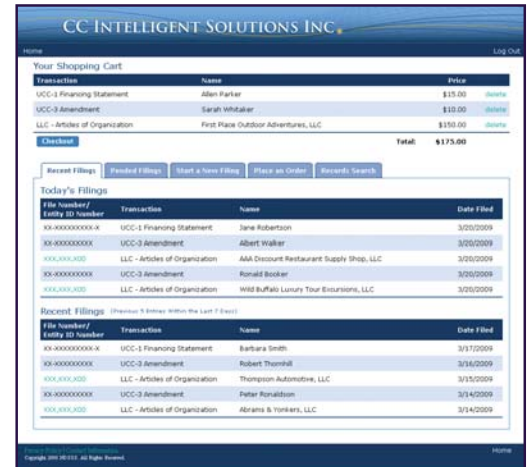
CC INTELLIGENT SOLUTIONS INC.

Home

Log Out

Your Shopping Cart

| Transaction | Name | Price | |
|---|---|---|---|
| UCC-1 Financing Statement | Allen Parker | \$15.00 | delete |
| UCC-3 Amendment | Sarah Whitaker | \$10.00 | delete |
| LLC - Articles of Organization | First Place Outdoor Adventures, LLC | \$150.00 | delete |

Checkout

Total: \$175.00

Recent Filings | Pended Filings | Start a New Filing | Place an Order | Records Search

Today's Filings

| File Number/ Entity ID Number | Transaction | Name | Date Filed |
|---|---|---|---|
| XX-XXXXXXXXX-X | UCC-1 Financing Statement | Jane Robertson | 3/20/2009 |
| XX-XXXXXXXXX | UCC-3 Amendment | Albert Walker | 3/20/2009 |
| XXX,XXX,X00 | LLC - Articles of Organization | AAA Discount Restaurant Supply Shop, LLC | 3/20/2009 |
| XX-XXXXXXXXX | UCC-3 Amendment | Ronald Booker | 3/20/2009 |
| XXX,XXX,X00 | LLC - Articles of Organization | Wild Buffalo Luxury Tour Excursions, LLC | 3/20/2009 |

Recent Filings (Previous 5 Entries Within the Last 7 Days)

| File Number/ Entity ID Number | Transaction | Name | Date Filed |
|---|---|---|---|
| XX-XXXXXXXXX-X | UCC-1 Financing Statement | Barbara Smith | 3/17/2009 |
| XX-XXXXXXXXX | UCC-3 Amendment | Robert Thornhill | 3/16/2009 |
| XXX,XXX,X00 | LLC - Articles of Organization | Thompson Automotive, LLC | 3/15/2009 |
| XX-XXXXXXXXX | UCC-3 Amendment | Peter Ronaldson | 3/14/2009 |
| XXX,XXX,X00 | LLC - Articles of Organization | Abrams & Yonkers, LLC | 3/14/2009 |

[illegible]
Copyright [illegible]. All Rights Reserved.

Home